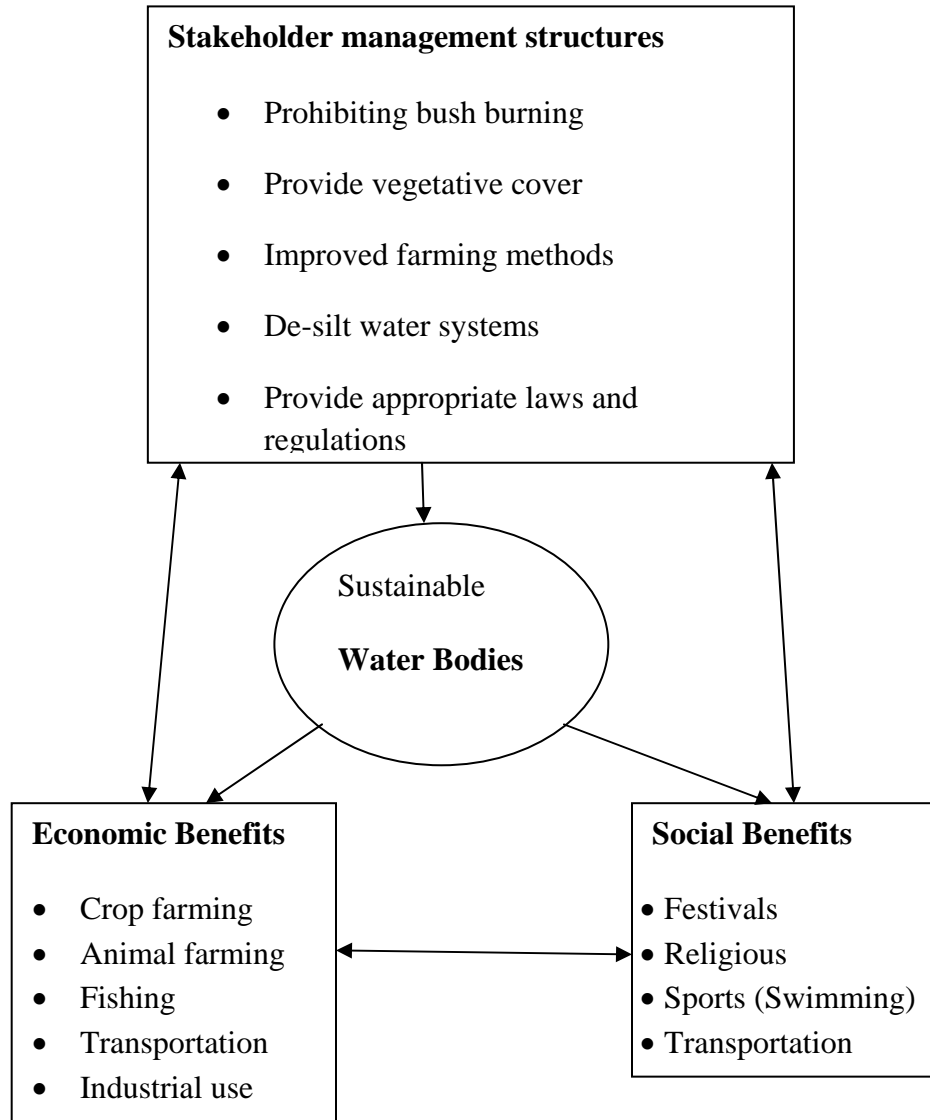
**Stakeholder management structures**

- Prohibiting bush burning
- Provide vegetative cover
- Improved farming methods
- De-silt water systems
- Provide appropriate laws and regulations

Sustainable

**Water Bodies**

**Economic Benefits**

- Crop farming
- Animal farming
- Fishing
- Transportation
- Industrial use

**Social Benefits**

- Festivals
- Religious
- Sports (Swimming)
- Transportation